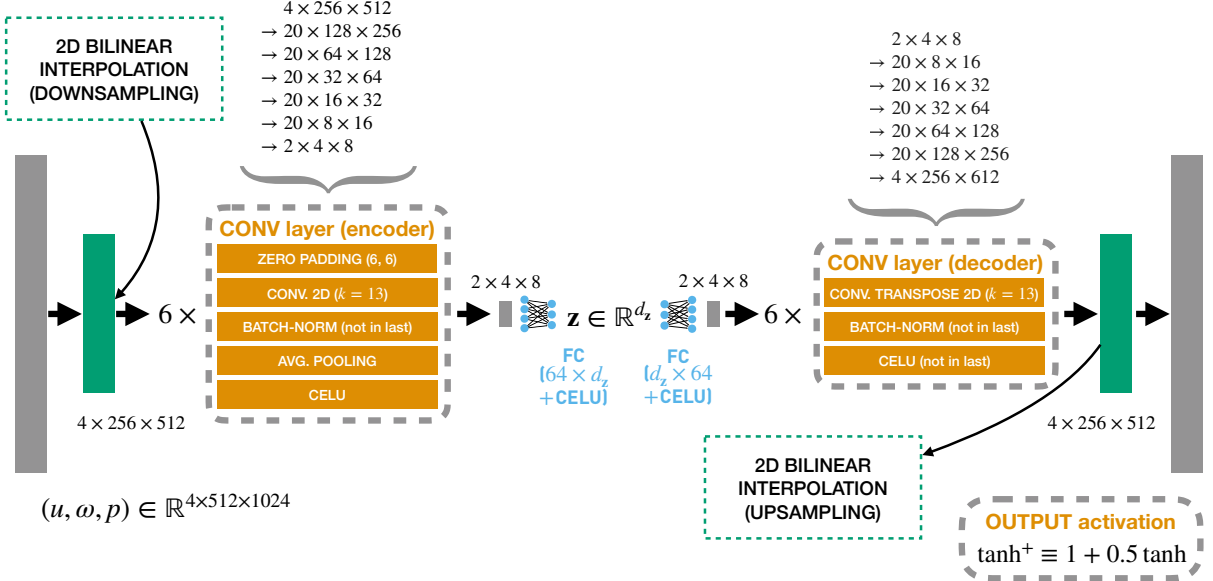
2D BILINEAR INTERPOLATION (DOWNSAMPLING)

$4 \times 256 \times 512$
$\rightarrow 20 \times 128 \times 256$
$\rightarrow 20 \times 64 \times 128$
$\rightarrow 20 \times 32 \times 64$
$\rightarrow 20 \times 16 \times 32$
$\rightarrow 20 \times 8 \times 16$
$\rightarrow 2 \times 4 \times 8$

$2 \times 4 \times 8$
$\rightarrow 20 \times 8 \times 16$
$\rightarrow 20 \times 16 \times 32$
$\rightarrow 20 \times 32 \times 64$
$\rightarrow 20 \times 64 \times 128$
$\rightarrow 20 \times 128 \times 256$
$\rightarrow 4 \times 256 \times 612$

$6 \times$

CONV layer (encoder)
ZERO PADDING (6, 6)
CONV. 2D ($k = 13$)
BATCH-NORM (not in last)
AVG. POOLING
CELU

$4 \times 256 \times 512$

$2 \times 4 \times 8$

$\mathbf{z} \in \mathbb{R}^{d_\mathbf{z}}$

$2 \times 4 \times 8$

FC ($64 \times d_\mathbf{z}$ +CELU)

FC ($d_\mathbf{z} \times 64$ +CELU)

$6 \times$

CONV layer (decoder)
CONV. TRANSPOSE 2D ($k = 13$)
BATCH-NORM (not in last)
CELU (not in last)

$4 \times 256 \times 512$

2D BILINEAR INTERPOLATION (UPSAMPLING)

$(u, \omega, p) \in \mathbb{R}^{4 \times 512 \times 1024}$

OUTPUT activation
$\tanh^+ \equiv 1 + 0.5 \tanh$